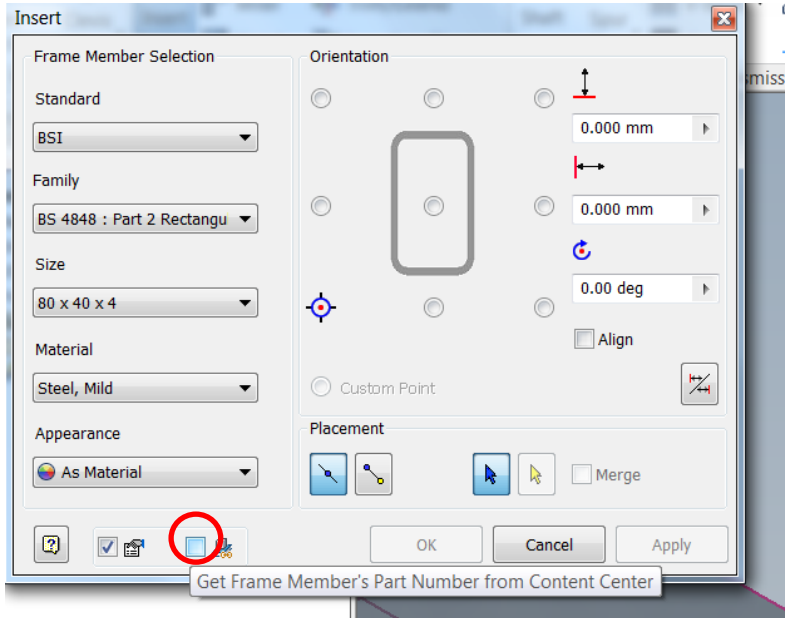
Insert

Frame Member Selection

Standard

BSI

Family

BS 4848 : Part 2 Rectangu

Size

80 x 40 x 4

Material

Steel, Mild

Appearance

As Material

Orientation

0.000 mm

0.000 mm

0.00 deg

Align

Custom Point

Placement

Merge

OK

Cancel

Apply

Get Frame Member's Part Number from Content Center